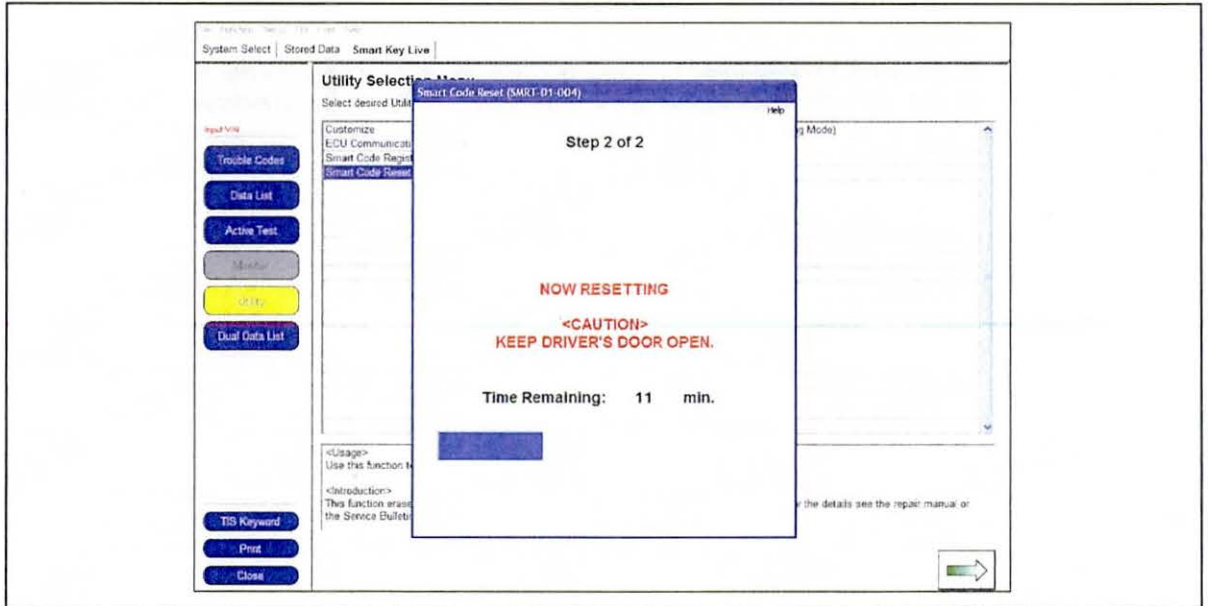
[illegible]

System Select | Stored Data | Smart Key Live

Utility Selection Menu

Select desired Utili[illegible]

Input VIN

Trouble Codes

Data List

Active Test

Monitor

Utility

Dual Data List

Customize
ECU Communicati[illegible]
Smart Code Regist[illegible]
Smart Code Reset

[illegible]g Mode)

Smart Code Reset (SMRT-D1-004)

Help

Step 2 of 2

NOW RESETTING

<CAUTION>
KEEP DRIVER'S DOOR OPEN.

Time Remaining: 11 min.

<Usage>
Use this function t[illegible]

<Introduction>
This function erase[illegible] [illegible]r the details see the repair manual or the Service Bulleti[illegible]

TIS Keyword

Print

Close